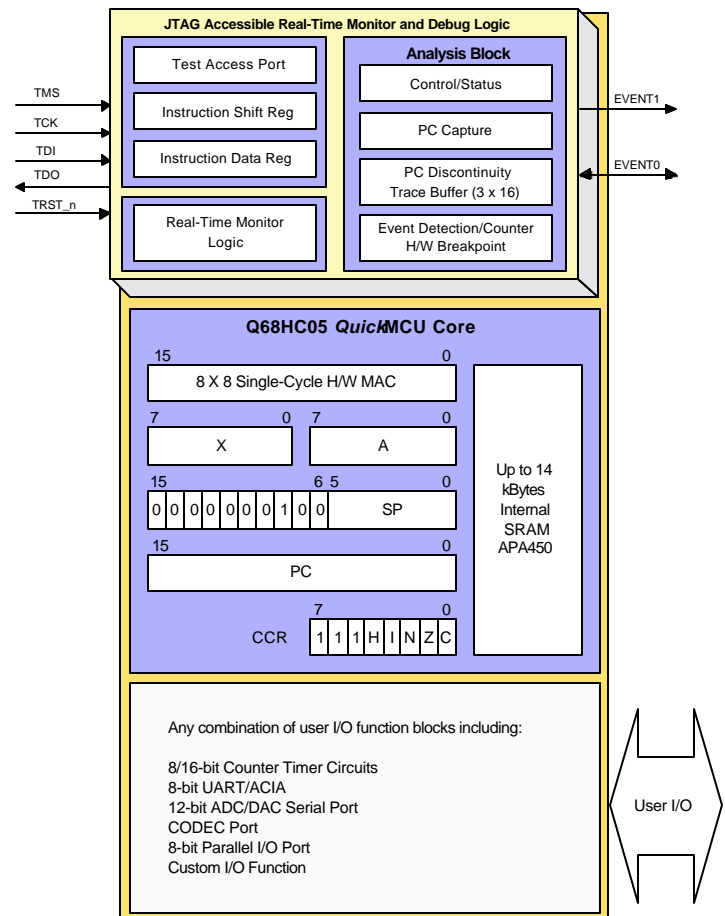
JTAG Accessible Real-Time Monitor and Debug Logic

Test Access Port

Instruction Shift Reg

Instruction Data Reg

Real-Time Monitor Logic

Analysis Block

Control/Status

PC Capture

PC Discontinuity Trace Buffer (3 x 16)

Event Detection/Counter H/W Breakpoint

TMS
TCK
TDI
TDO
TRST_n

EVENT1
EVENT0

Q68HC05 *Quick*MCU Core

15 0
8 X 8 Single-Cycle H/W MAC

7 0 7 0
X A

15 6 5 0
0 0 0 0 0 0 0 1 0 0 SP

15 0
PC

7 0
CCR 1 1 1 H I N Z C

Up to 14 kBytes Internal SRAM APA450

Any combination of user I/O function blocks including:

8/16-bit Counter Timer Circuits
8-bit UART/ACIA
12-bit ADC/DAC Serial Port
CODEC Port
8-bit Parallel I/O Port
Custom I/O Function

User I/O